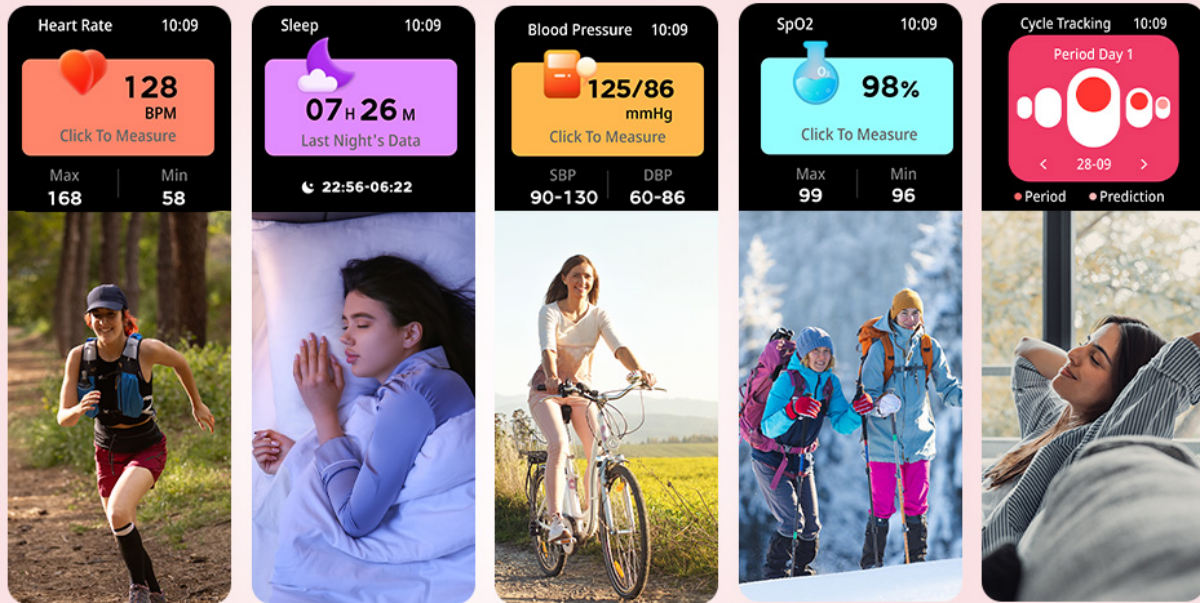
Heart Rate 10:09

128 BPM

Click To Measure

Max 168

Min 58

Sleep 10:09

07 H 26 M

Last Night's Data

22:56-06:22

Blood Pressure 10:09

125/86 mmHg

Click To Measure

SBP 90-130

DBP 60-86

SpO2 10:09

98%

Click To Measure

Max 99

Min 96

Cycle Tracking 10:09

Period Day 1

< 28-09 >

Period

Prediction